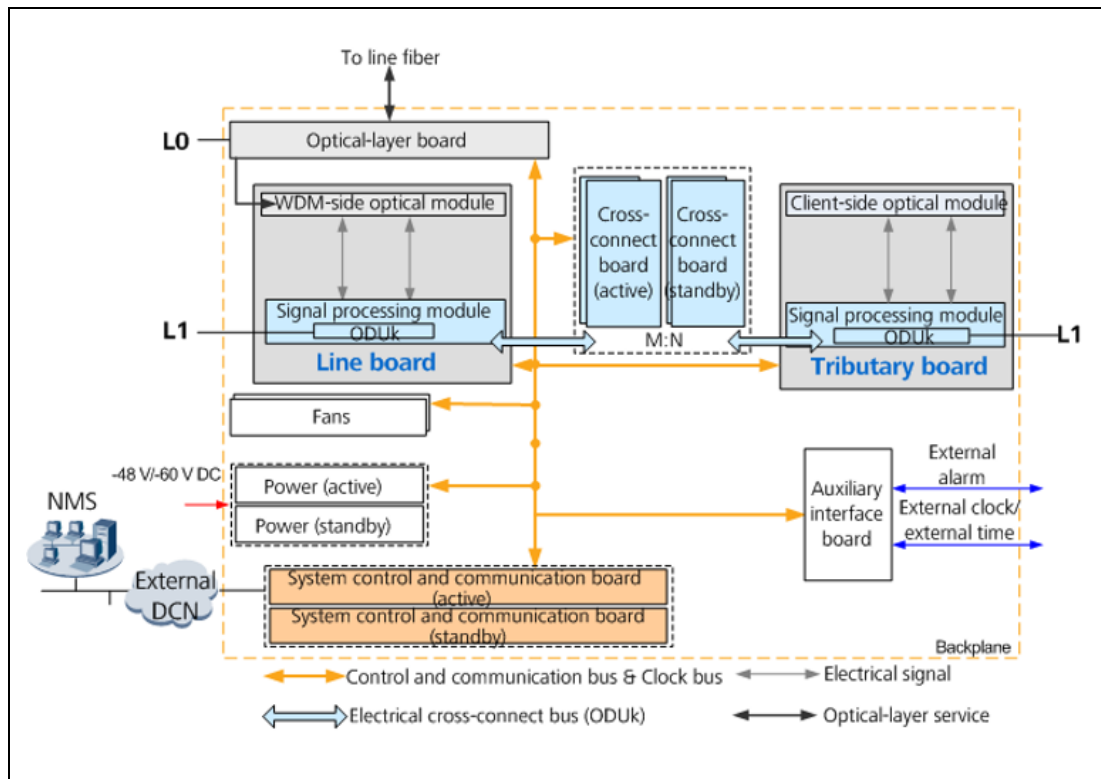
To line fiber

L0

Optical-layer board

WDM-side optical module

Signal processing module

ODUk

L1

Line board

Cross-connect board (active)

Cross-connect board (standby)

M:N

Client-side optical module

Signal processing module

ODUk

L1

Tributary board

Fans

-48 V/-60 V DC

Power (active)

Power (standby)

NMS

External DCN

Auxiliary interface board

External alarm

External clock/ external time

System control and communication board (active)

System control and communication board (standby)

Backplane

Control and communication bus & Clock bus

Electrical signal

Electrical cross-connect bus (ODUk)

Optical-layer service